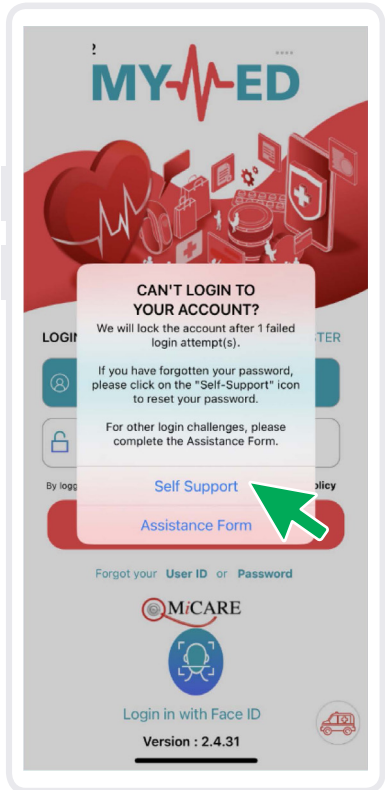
MY-MED

CAN'T LOGIN TO YOUR ACCOUNT?

We will lock the account after 1 failed login attempt(s).

If you have forgotten your password, please click on the "Self-Support" icon to reset your password.

For other login challenges, please complete the Assistance Form.

Self Support

Assistance Form

LOGI

STER

By log

olicy

Forgot your User ID or Password

MiCARE

Login in with Face ID

Version : 2.4.31